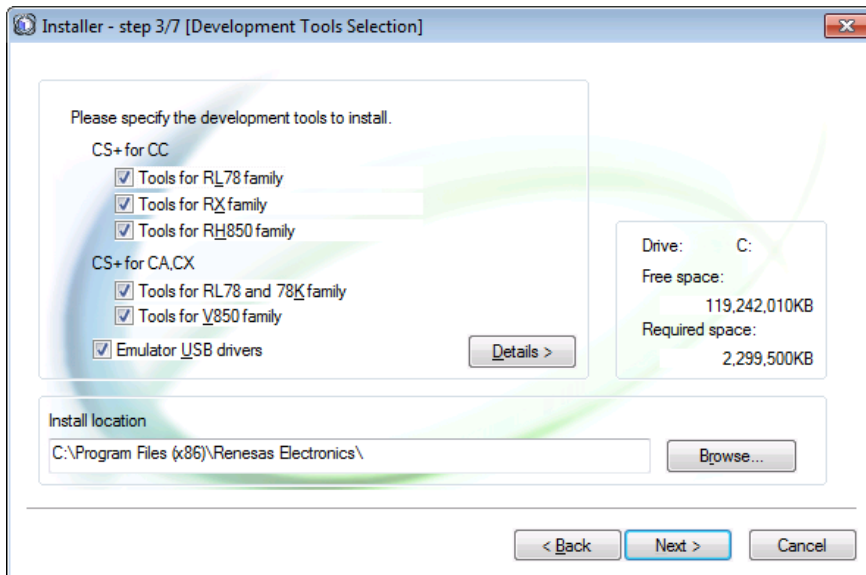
Installer - step 3/7 [Development Tools Selection]

Please specify the development tools to install.

CS+ for CC

Tools for RL78 family

Tools for RX family

Tools for RH850 family

CS+ for CA,CX

Tools for RL78 and 78K family

Tools for V850 family

Emulator USB drivers

Details >

Drive: C:

Free space:

119,242,010KB

Required space:

2,299,500KB

Install location

C:\Program Files (x86)\Renesas Electronics\

Browse...

< Back

Next >

Cancel